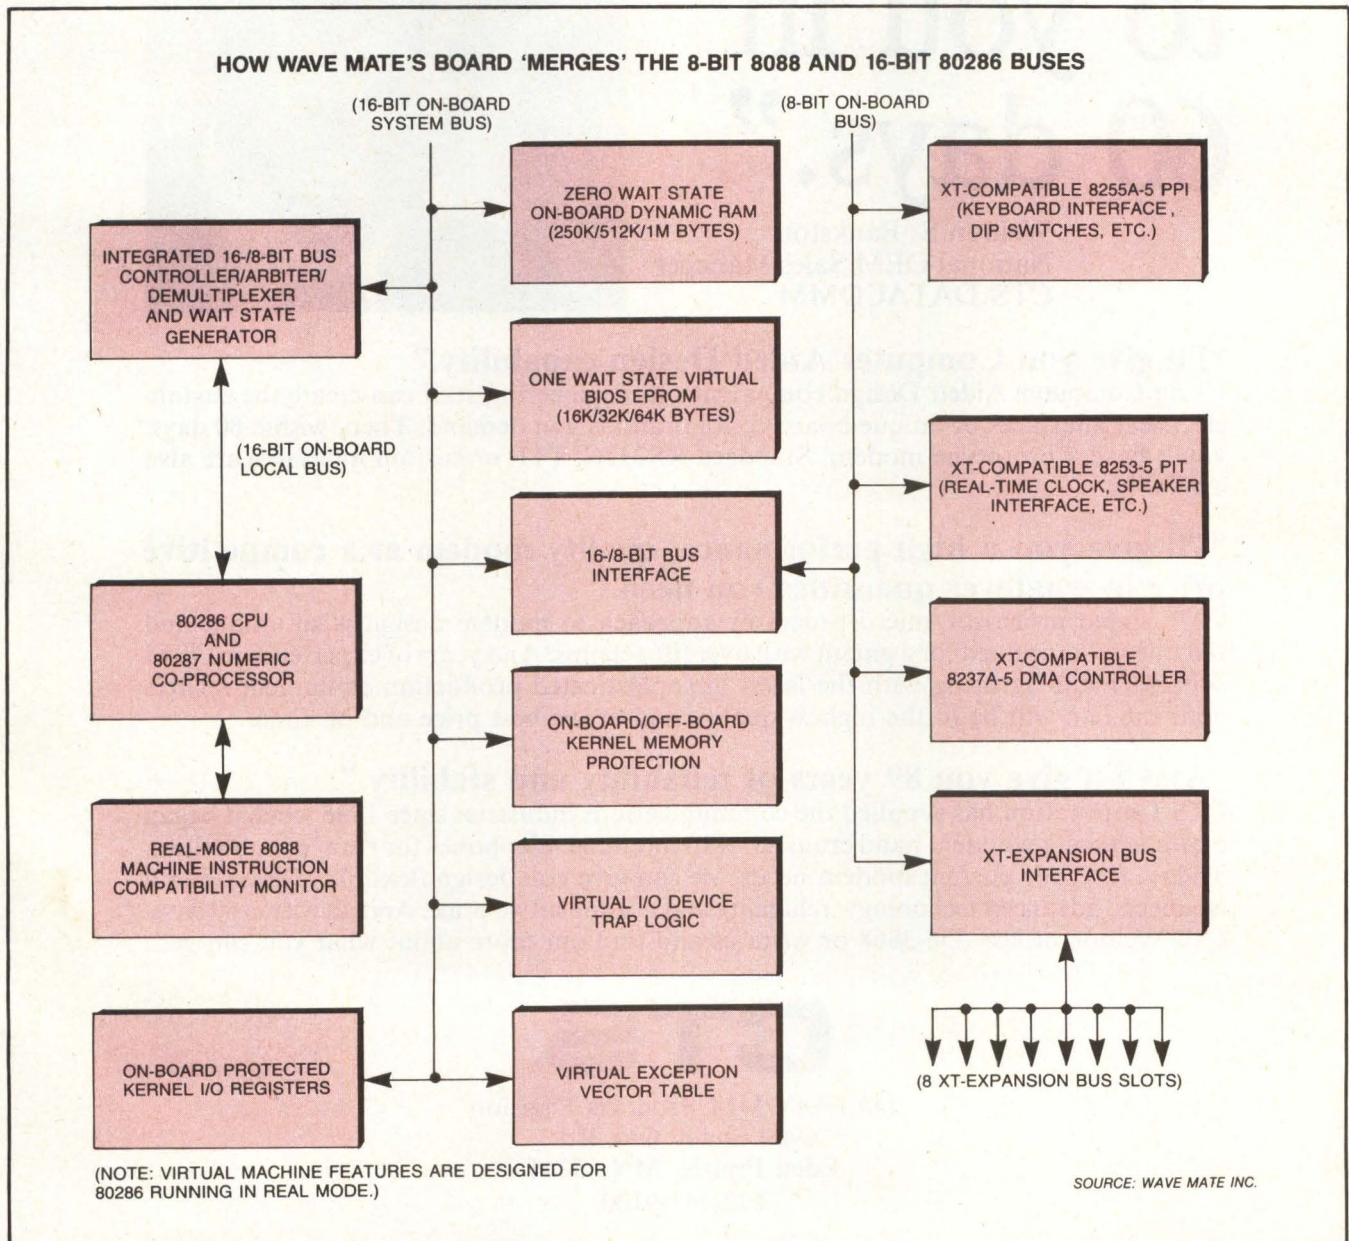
HOW WAVE MATE'S BOARD 'MERGES' THE 8-BIT 8088 AND 16-BIT 80286 BUSES

(16-BIT ON-BOARD SYSTEM BUS)

(8-BIT ON-BOARD BUS)

INTEGRATED 16-/8-BIT BUS CONTROLLER/ARBITER/ DEMULTIPLEXER AND WAIT STATE GENERATOR

ZERO WAIT STATE ON-BOARD DYNAMIC RAM (250K/512K/1M BYTES)

XT-COMPATIBLE 8255A-5 PPI (KEYBOARD INTERFACE, DIP SWITCHES, ETC.)

ONE WAIT STATE VIRTUAL BIOS EPROM (16K/32K/64K BYTES)

(16-BIT ON-BOARD LOCAL BUS)

XT-COMPATIBLE 8253-5 PIT (REAL-TIME CLOCK, SPEAKER INTERFACE, ETC.)

16-/8-BIT BUS INTERFACE

80286 CPU AND 80287 NUMERIC CO-PROCESSOR

XT-COMPATIBLE 8237A-5 DMA CONTROLLER

ON-BOARD/OFF-BOARD KERNEL MEMORY PROTECTION

REAL-MODE 8088 MACHINE INSTRUCTION COMPATIBILITY MONITOR

VIRTUAL I/O DEVICE TRAP LOGIC

XT-EXPANSION BUS INTERFACE

ON-BOARD PROTECTED KERNEL I/O REGISTERS

VIRTUAL EXCEPTION VECTOR TABLE

(8 XT-EXPANSION BUS SLOTS)

(NOTE: VIRTUAL MACHINE FEATURES ARE DESIGNED FOR 80286 RUNNING IN REAL MODE.)

SOURCE: WAVE MATE INC.